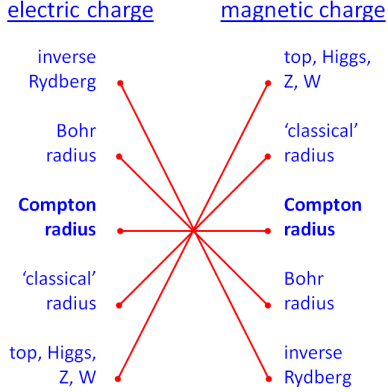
electric charge

inverse Rydberg

Bohr radius

**Compton radius**

'classical' radius

top, Higgs, Z, W

magnetic charge

top, Higgs, Z, W

'classical' radius

**Compton radius**

Bohr radius

inverse Rydberg